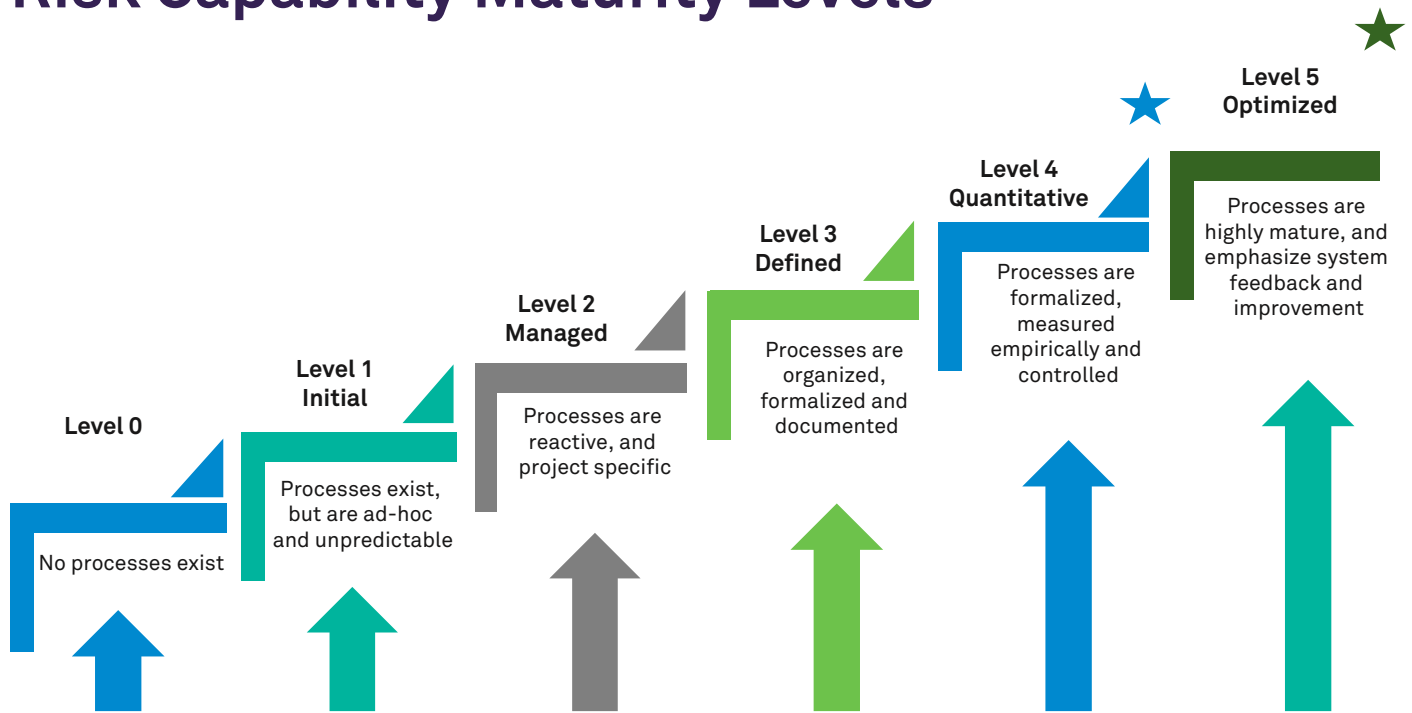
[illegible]

Level 0

No processes exist

Level 1
Initial

Processes exist, but are ad-hoc and unpredictable

Level 2
Managed

Processes are reactive, and project specific

Level 3
Defined

Processes are organized, formalized and documented

Level 4
Quantitative

Processes are formalized, measured empirically and controlled

Level 5
Optimized

Processes are highly mature, and emphasize system feedback and improvement